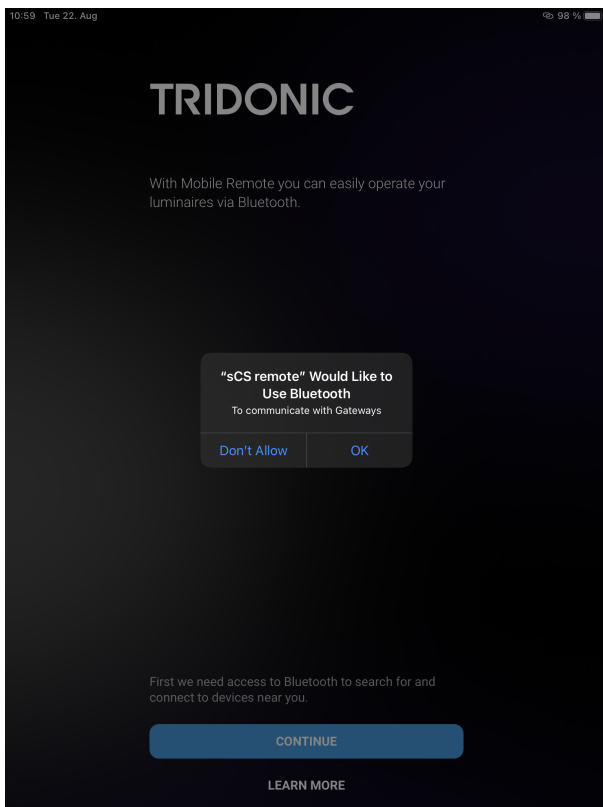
10:59 Tue 22. Aug

98 %

TRIDONIC

With Mobile Remote you can easily operate your luminaires via Bluetooth.

"sCS remote" Would Like to Use Bluetooth

To communicate with Gateways

Don't Allow

OK

First we need access to Bluetooth to search for and connect to devices near you.

CONTINUE

LEARN MORE